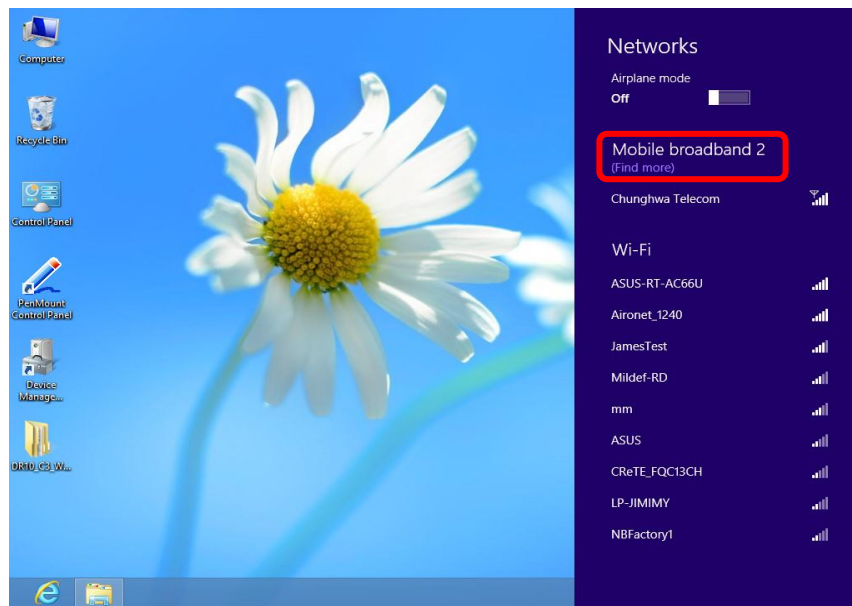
Computer

Recycle Bin

Control Panel

PenMount Control Panel

Device Manage...

DR10_C3_W...

Networks

Airplane mode

Off

Mobile broadband 2

(Find more)

Chunghwa Telecom

Wi-Fi

ASUS-RT-AC66U

Aironet_1240

JamesTest

Mildef-RD

mm

ASUS

CReTE_FQC13CH

LP-JIMIMY

NBFactory1